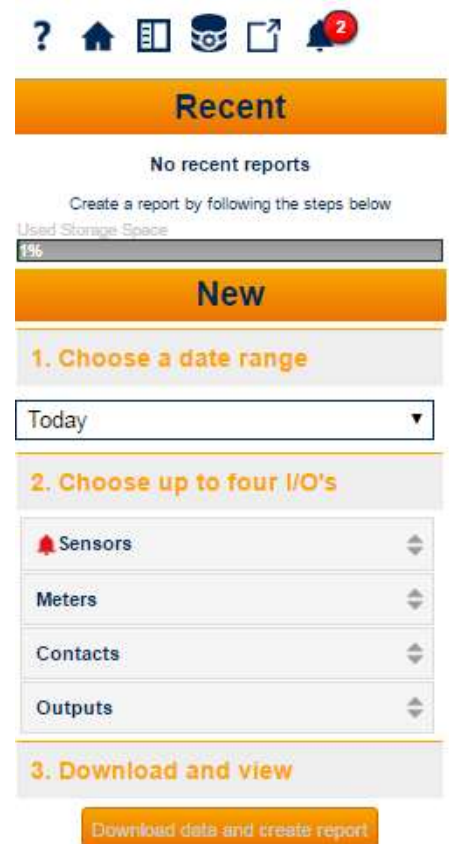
? 2

Recent

No recent reports

Create a report by following the steps below

Used Storage Space

1%

New

1. Choose a date range

Today

2. Choose up to four I/O's

Sensors

Meters

Contacts

Outputs

3. Download and view

Download data and create report